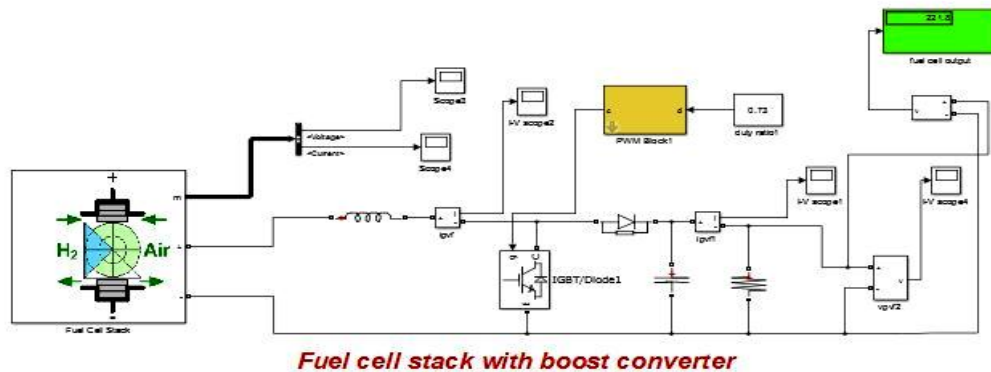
221.5

fuel cell output

Scope3

I-V scope2

PWM Block1

0.73

duty ratio1

<Voltage>

<Current>

Scope4

m

+

$H_2$

Air

-

Fuel Cell Stack

Igvf

IGBT/Diode1

Igvf1

I-V scope1

I-V scope4

vgvf2

Fuel cell stack with boost converter